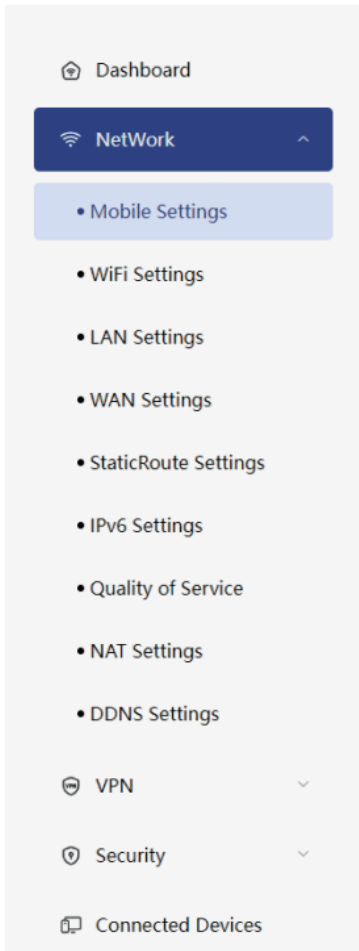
Dashboard

NetWork

• Mobile Settings

• WiFi Settings

• LAN Settings

• WAN Settings

• StaticRoute Settings

• IPv6 Settings

• Quality of Service

• NAT Settings

• DDNS Settings

VPN

Security

Connected Devices